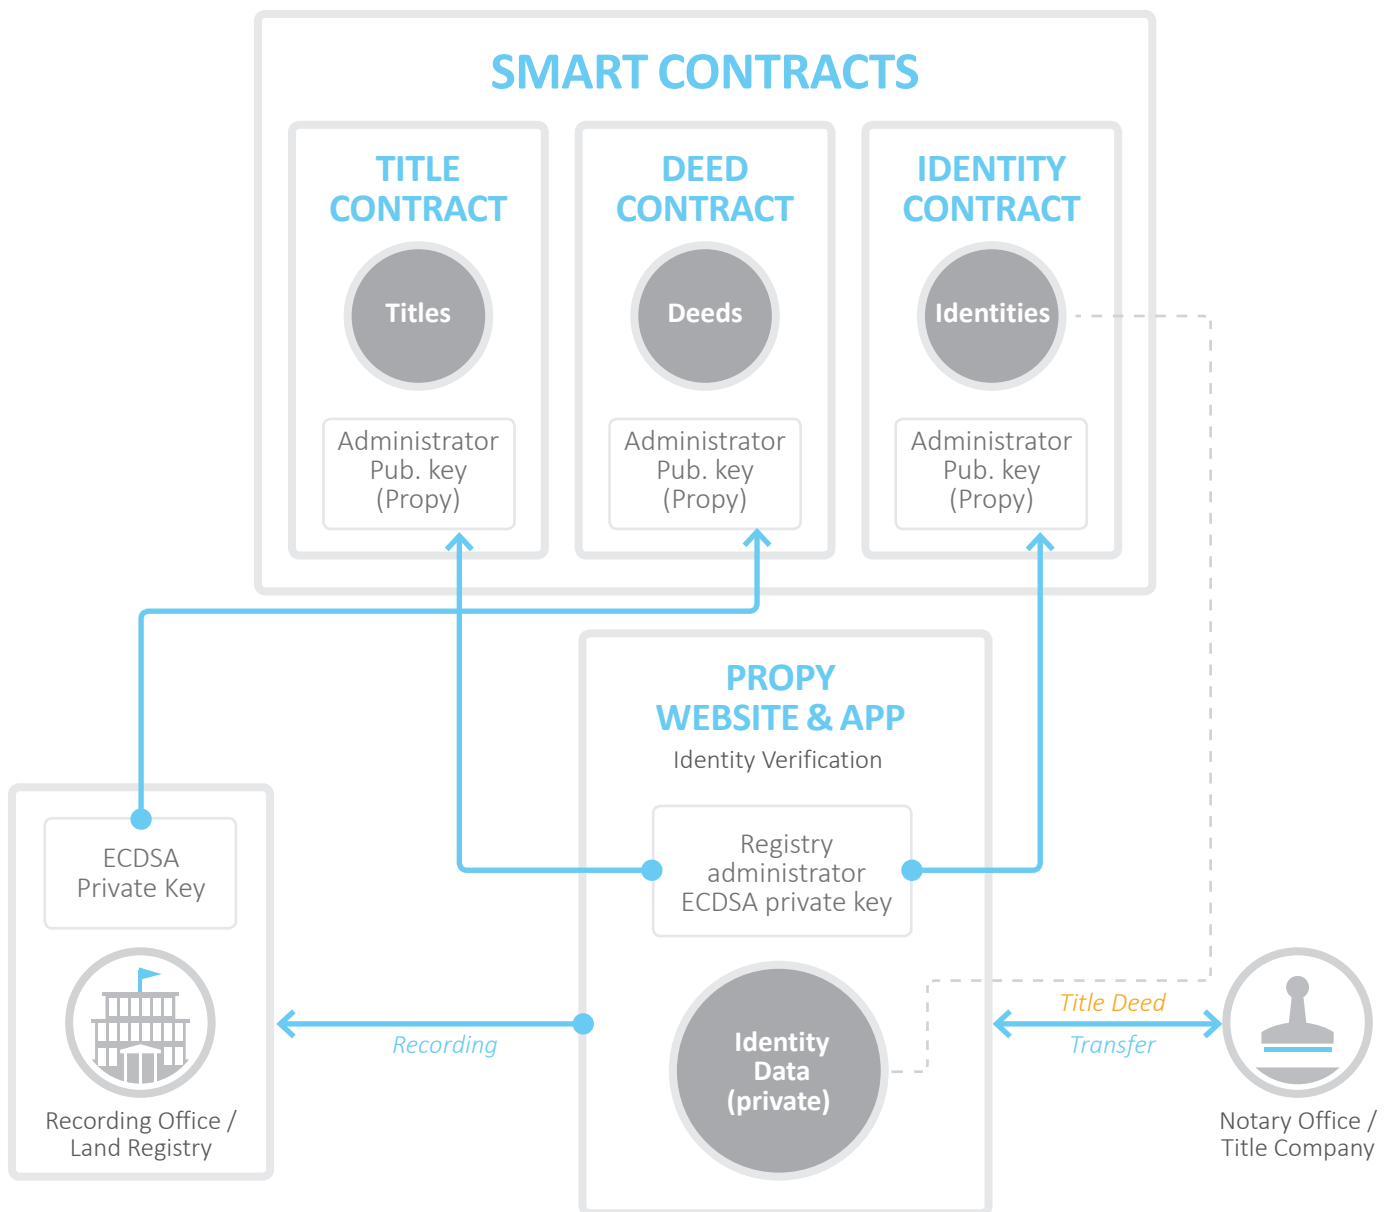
SMART CONTRACTS

TITLE CONTRACT

Titles

Administrator Pub. key (Propy)

DEED CONTRACT

Deeds

Administrator Pub. key (Propy)

IDENTITY CONTRACT

Identities

Administrator Pub. key (Propy)

PROPY WEBSITE & APP

Identity Verification

Registry administrator ECDSA private key

Identity Data (private)

ECDSA Private Key

Recording Office / Land Registry

Recording

Title Deed

Transfer

Notary Office / Title Company